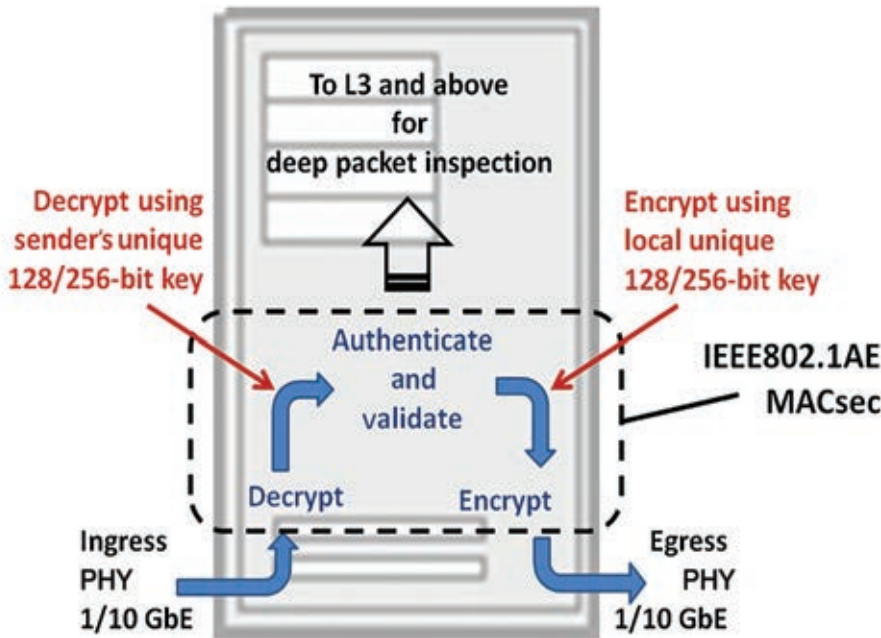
To L3 and above
for
deep packet inspection

Decrypt using
sender's unique
128/256-bit key

Encrypt using
local unique
128/256-bit key

Authenticate
and
validate

IEEE802.1AE
MACsec

Decrypt

Encrypt

Ingress
PHY
1/10 GbE

Egress
PHY
1/10 GbE